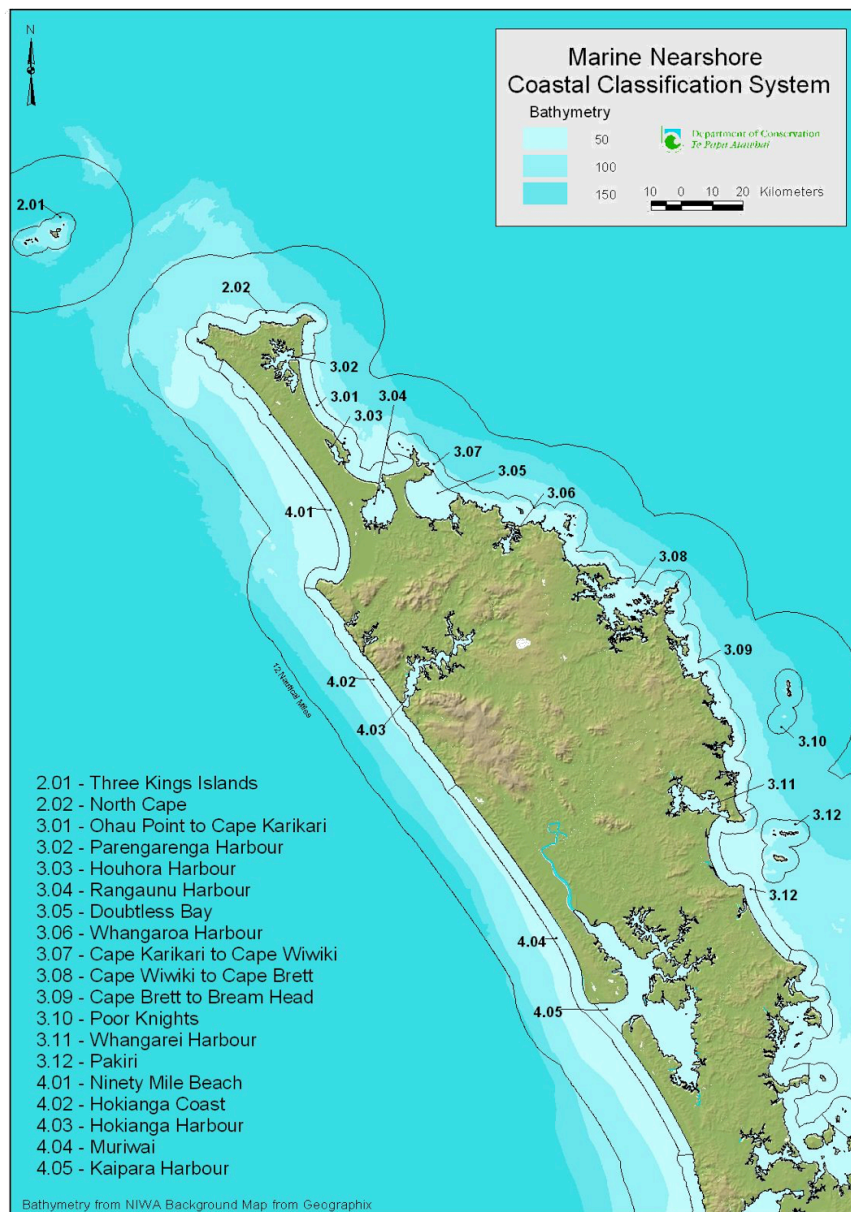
N

Marine Nearshore
Coastal Classification System

Bathymetry

50
100
150

Department of Conservation
Te Papa Atawhai

10 0 10 20 Kilometers

2.01
2.02
3.02
3.01
3.04
3.03
3.07
3.05
3.06
4.01
3.08
3.09
12 Nautical Miles
4.02
4.03
3.10
3.11
3.12
3.12
4.04
4.05

2.01 - Three Kings Islands
2.02 - North Cape
3.01 - Ohau Point to Cape Karikari
3.02 - Parengarenga Harbour
3.03 - Houhora Harbour
3.04 - Rangaunu Harbour
3.05 - Doubtless Bay
3.06 - Whangaroa Harbour
3.07 - Cape Karikari to Cape Wiwiki
3.08 - Cape Wiwiki to Cape Brett
3.09 - Cape Brett to Bream Head
3.10 - Poor Knights
3.11 - Whangarei Harbour
3.12 - Pakiri
4.01 - Ninety Mile Beach
4.02 - Hokianga Coast
4.03 - Hokianga Harbour
4.04 - Muriwai
4.05 - Kaipara Harbour

Bathymetry from NIWA Background Map from Geographix